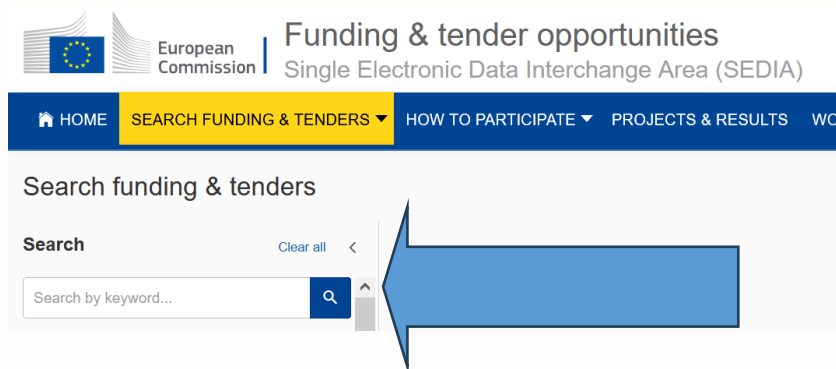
European Commission

Funding & tender opportunities
Single Electronic Data Interchange Area (SEDIA)

HOME
SEARCH FUNDING & TENDERS
HOW TO PARTICIPATE
PROJECTS & RESULTS
WO

Search funding & tenders

Search
Clear all

Search by keyword...